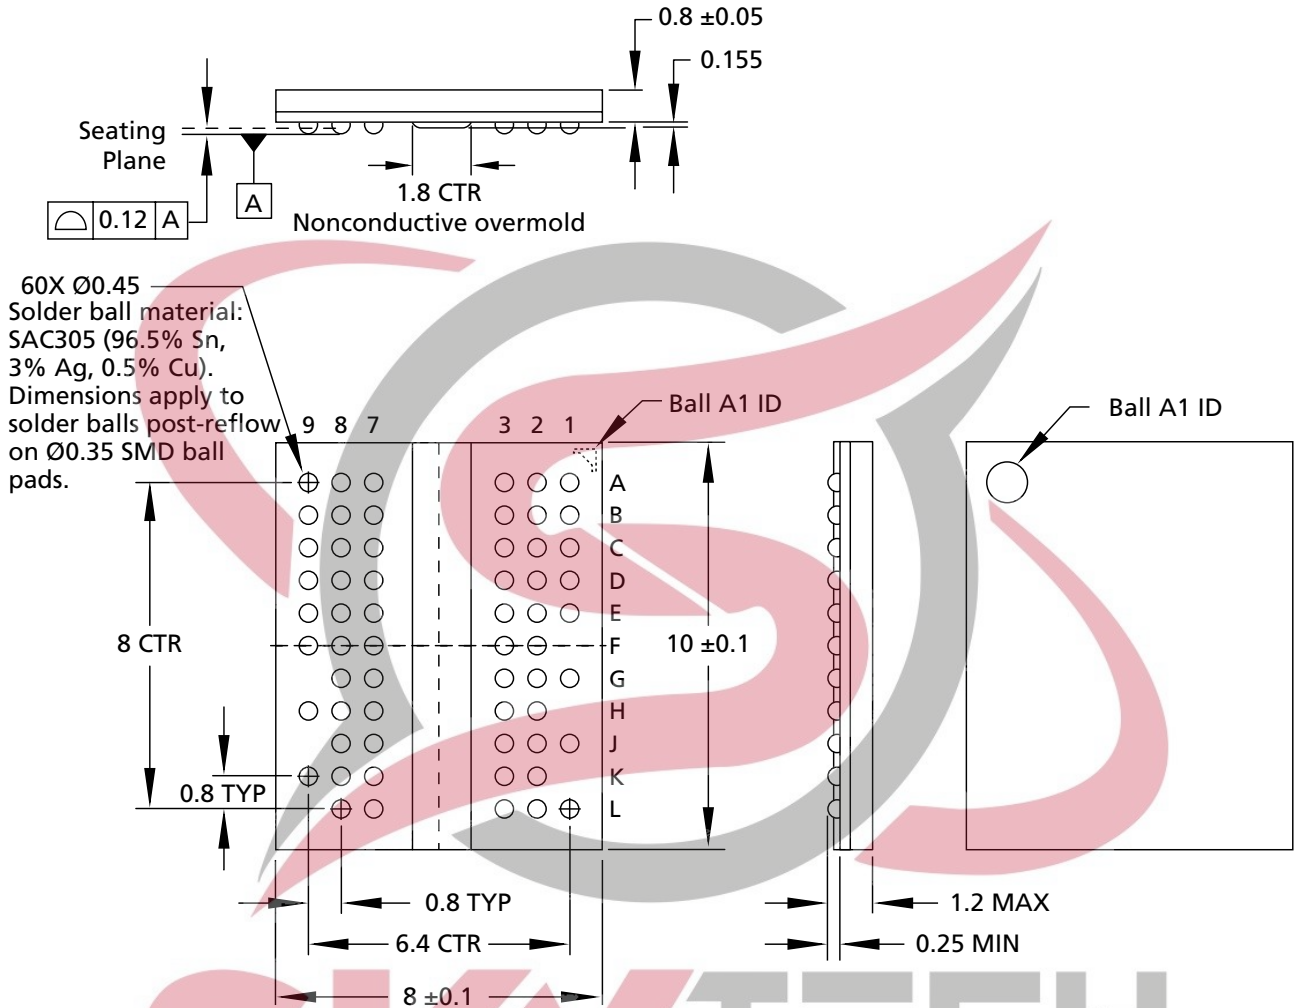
0.8 ±0.05

0.155

Seating Plane

A

0.12 A

1.8 CTR

Nonconductive overmold

60X Ø0.45
Solder ball material: SAC305 (96.5% Sn, 3% Ag, 0.5% Cu). Dimensions apply to solder balls post-reflow on Ø0.35 SMD ball pads.

9 8 7

3 2 1

Ball A1 ID

Ball A1 ID

A
B
C
D
E
F
G
H
J
K
L

8 CTR

10 ±0.1

0.8 TYP

0.8 TYP

6.4 CTR

8 ±0.1

1.2 MAX

0.25 MIN